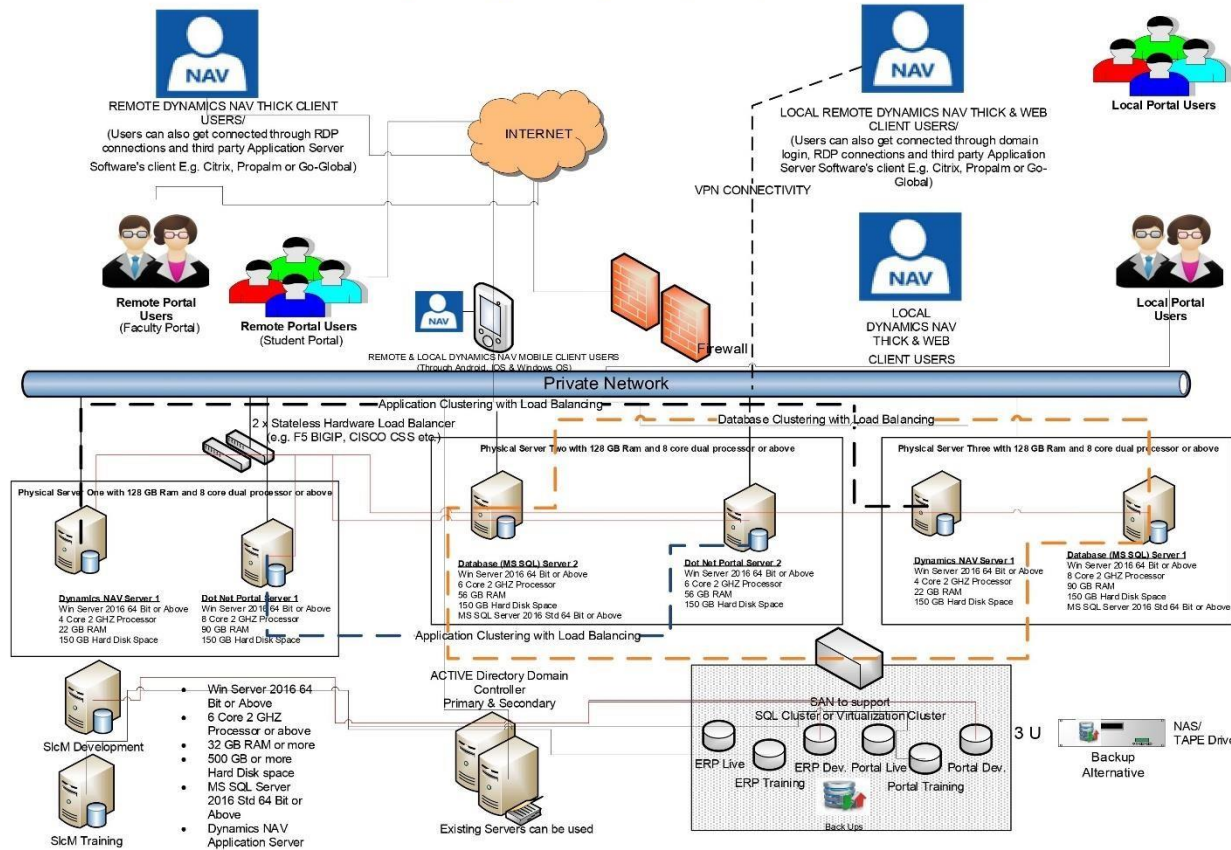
NAV

REMOTE DYNAMICS NAV THICK CLIENT USERS/
(Users can also get connected through RDP connections and third party Application Server Software's client E.g. Citrix, Propalm or Go-Global)

INTERNET

NAV

LOCAL REMOTE DYNAMICS NAV THICK & WEB CLIENT USERS/
(Users can also get connected through domain login, RDP connections and third party Application Server Software's client E.g. Citrix, Propalm or Go-Global)

Local Portal Users

VPN CONNECTIVITY

NAV

LOCAL DYNAMICS NAV THICK & WEB CLIENT USERS

Local Portal Users

Remote Portal Users
(Faculty Portal)

Remote Portal Users
(Student Portal)

NAV

REMOTE & LOCAL DYNAMICS NAV MOBILE CLIENT USERS
(Through Android, IOS & Windows OS)

Firewall

Private Network

Application Clustering with Load Balancing

2 x Stateless Hardware Load Balancer
(e.g. F5 BIGIP, CISCO CSS etc.)

Database Clustering with Load Balancing

Physical Server One with 128 GB Ram and 8 core dual processor or above

Dynamics NAV Server 1
Win Server 2016 64 Bit or Above
4 Core 2 GHZ Processor
22 GB RAM
150 GB Hard Disk Space

Dot Net Portal Server 1
Win Server 2016 64 Bit or Above
8 Core 2 GHZ Processor
90 GB RAM
150 GB Hard Disk Space

Physical Server Two with 128 GB Ram and 8 core dual processor or above

Database (MS SQL) Server 2
Win Server 2016 64 Bit or Above
6 Core 2 GHZ Processor
56 GB RAM
150 GB Hard Disk Space
MS SQL Server 2016 Std 64 Bit or Above

Dot Net Portal Server 2
Win Server 2016 64 Bit or Above
6 Core 2 GHZ Processor
56 GB RAM
150 GB Hard Disk Space

Physical Server Three with 128 GB Ram and 8 core dual processor or above

Dynamics NAV Server 1
Win Server 2016 64 Bit or Above
4 Core 2 GHZ Processor
22 GB RAM
150 GB Hard Disk Space

Database (MS SQL) Server 1
Win Server 2016 64 Bit or Above
8 Core 2 GHZ Processor
90 GB RAM
150 GB Hard Disk Space
MS SQL Server 2016 Std 64 Bit or Above

Application Clustering with Load Balancing

SlcM Development

SlcM Training

- Win Server 2016 64 Bit or Above
- 6 Core 2 GHZ Processor or above
- 32 GB RAM or more
- 500 GB or more Hard Disk space
- MS SQL Server 2016 Std 64 Bit or Above
- Dynamics NAV Application Server

ACTIVE Directory Domain Controller
Primary & Secondary

Existing Servers can be used

SAN to support SQL Cluster or Virtualization Cluster

3 U

ERP Live
ERP Training
ERP Dev.
Portal Live
Portal Training
Portal Dev.
Back Ups

NAS/ TAPE Drive

Backup Alternative